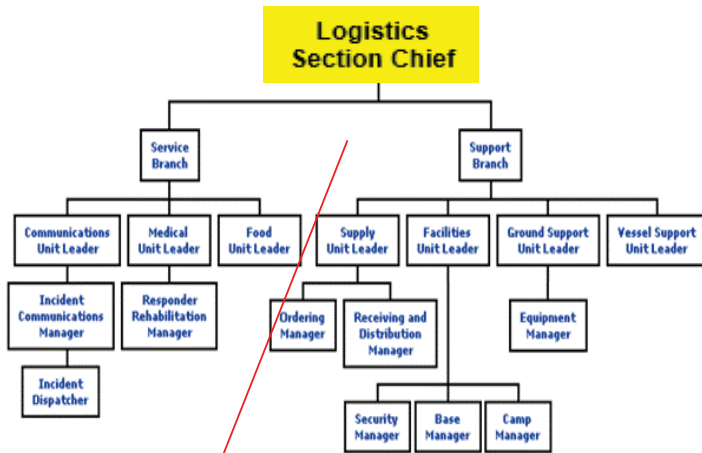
Logistics Section Chief

Service Branch

Support Branch

Communications Unit Leader

Medical Unit Leader

Food Unit Leader

Supply Unit Leader

Facilities Unit Leader

Ground Support Unit Leader

Vessel Support Unit Leader

Incident Communications Manager

Responder Rehabilitation Manager

Ordering Manager

Receiving and Distribution Manager

Equipment Manager

Incident Dispatcher

Security Manager

Base Manager

Camp Manager